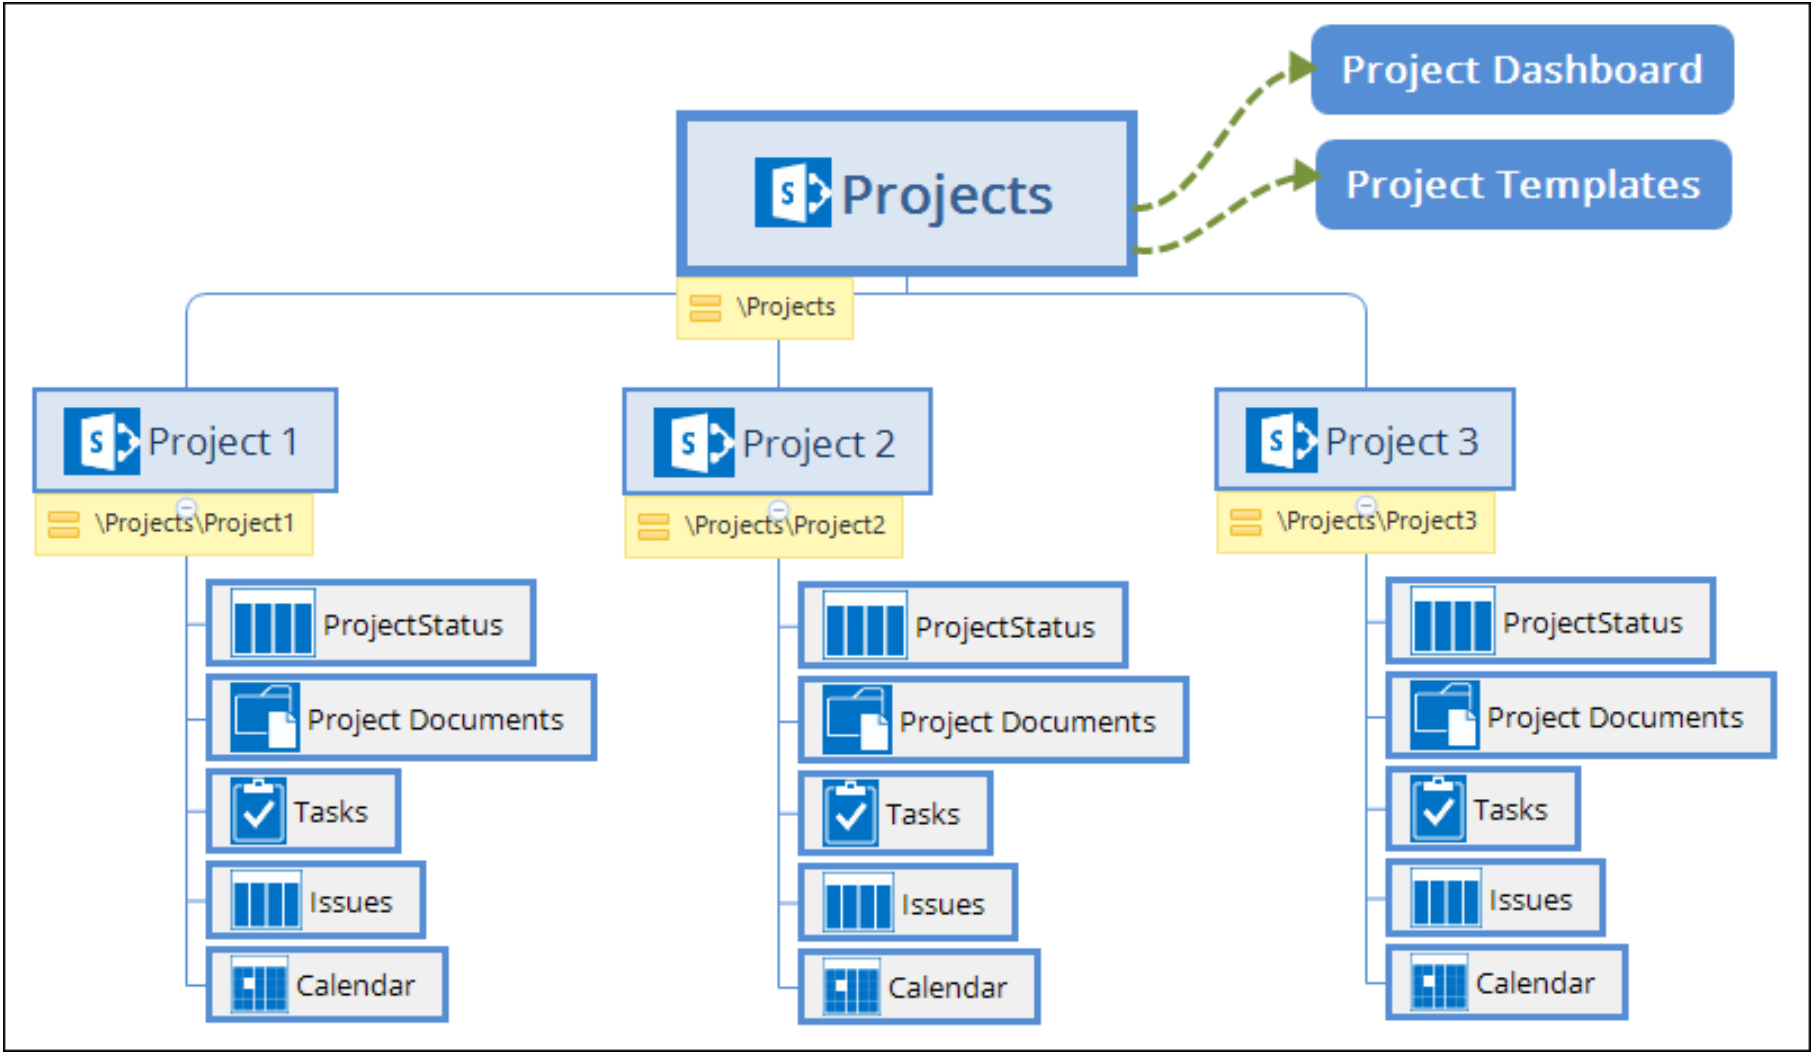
Project Dashboard

Project Templates

Projects

\Projects

Project 1

\Projects\Project1

ProjectStatus

Project Documents

Tasks

Issues

Calendar

Project 2

\Projects\Project2

ProjectStatus

Project Documents

Tasks

Issues

Calendar

Project 3

\Projects\Project3

ProjectStatus

Project Documents

Tasks

Issues

Calendar